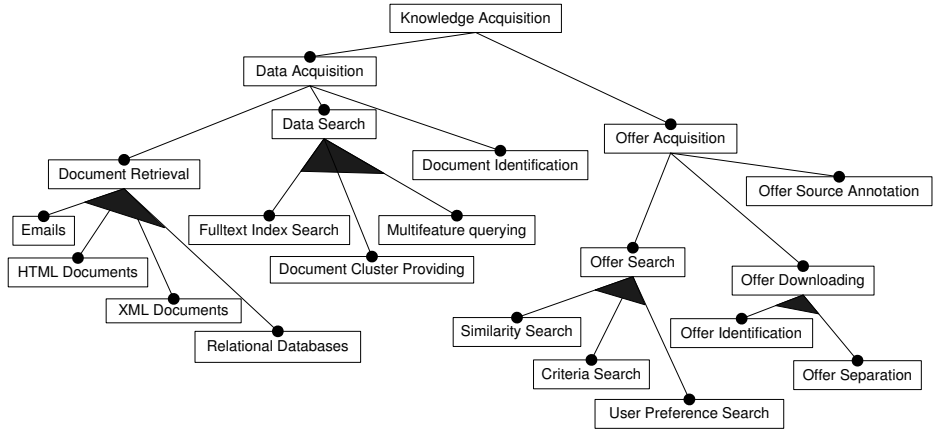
Knowledge Acquisition

Data Acquisition

Data Search

Document Identification

Offer Acquisition

Document Retrieval

Offer Source Annotation

Emails

Fulltext Index Search

Multifeature querying

HTML Documents

Document Cluster Providing

Offer Search

Offer Downloading

XML Documents

Similarity Search

Offer Identification

Relational Databases

Criteria Search

Offer Separation

User Preference Search